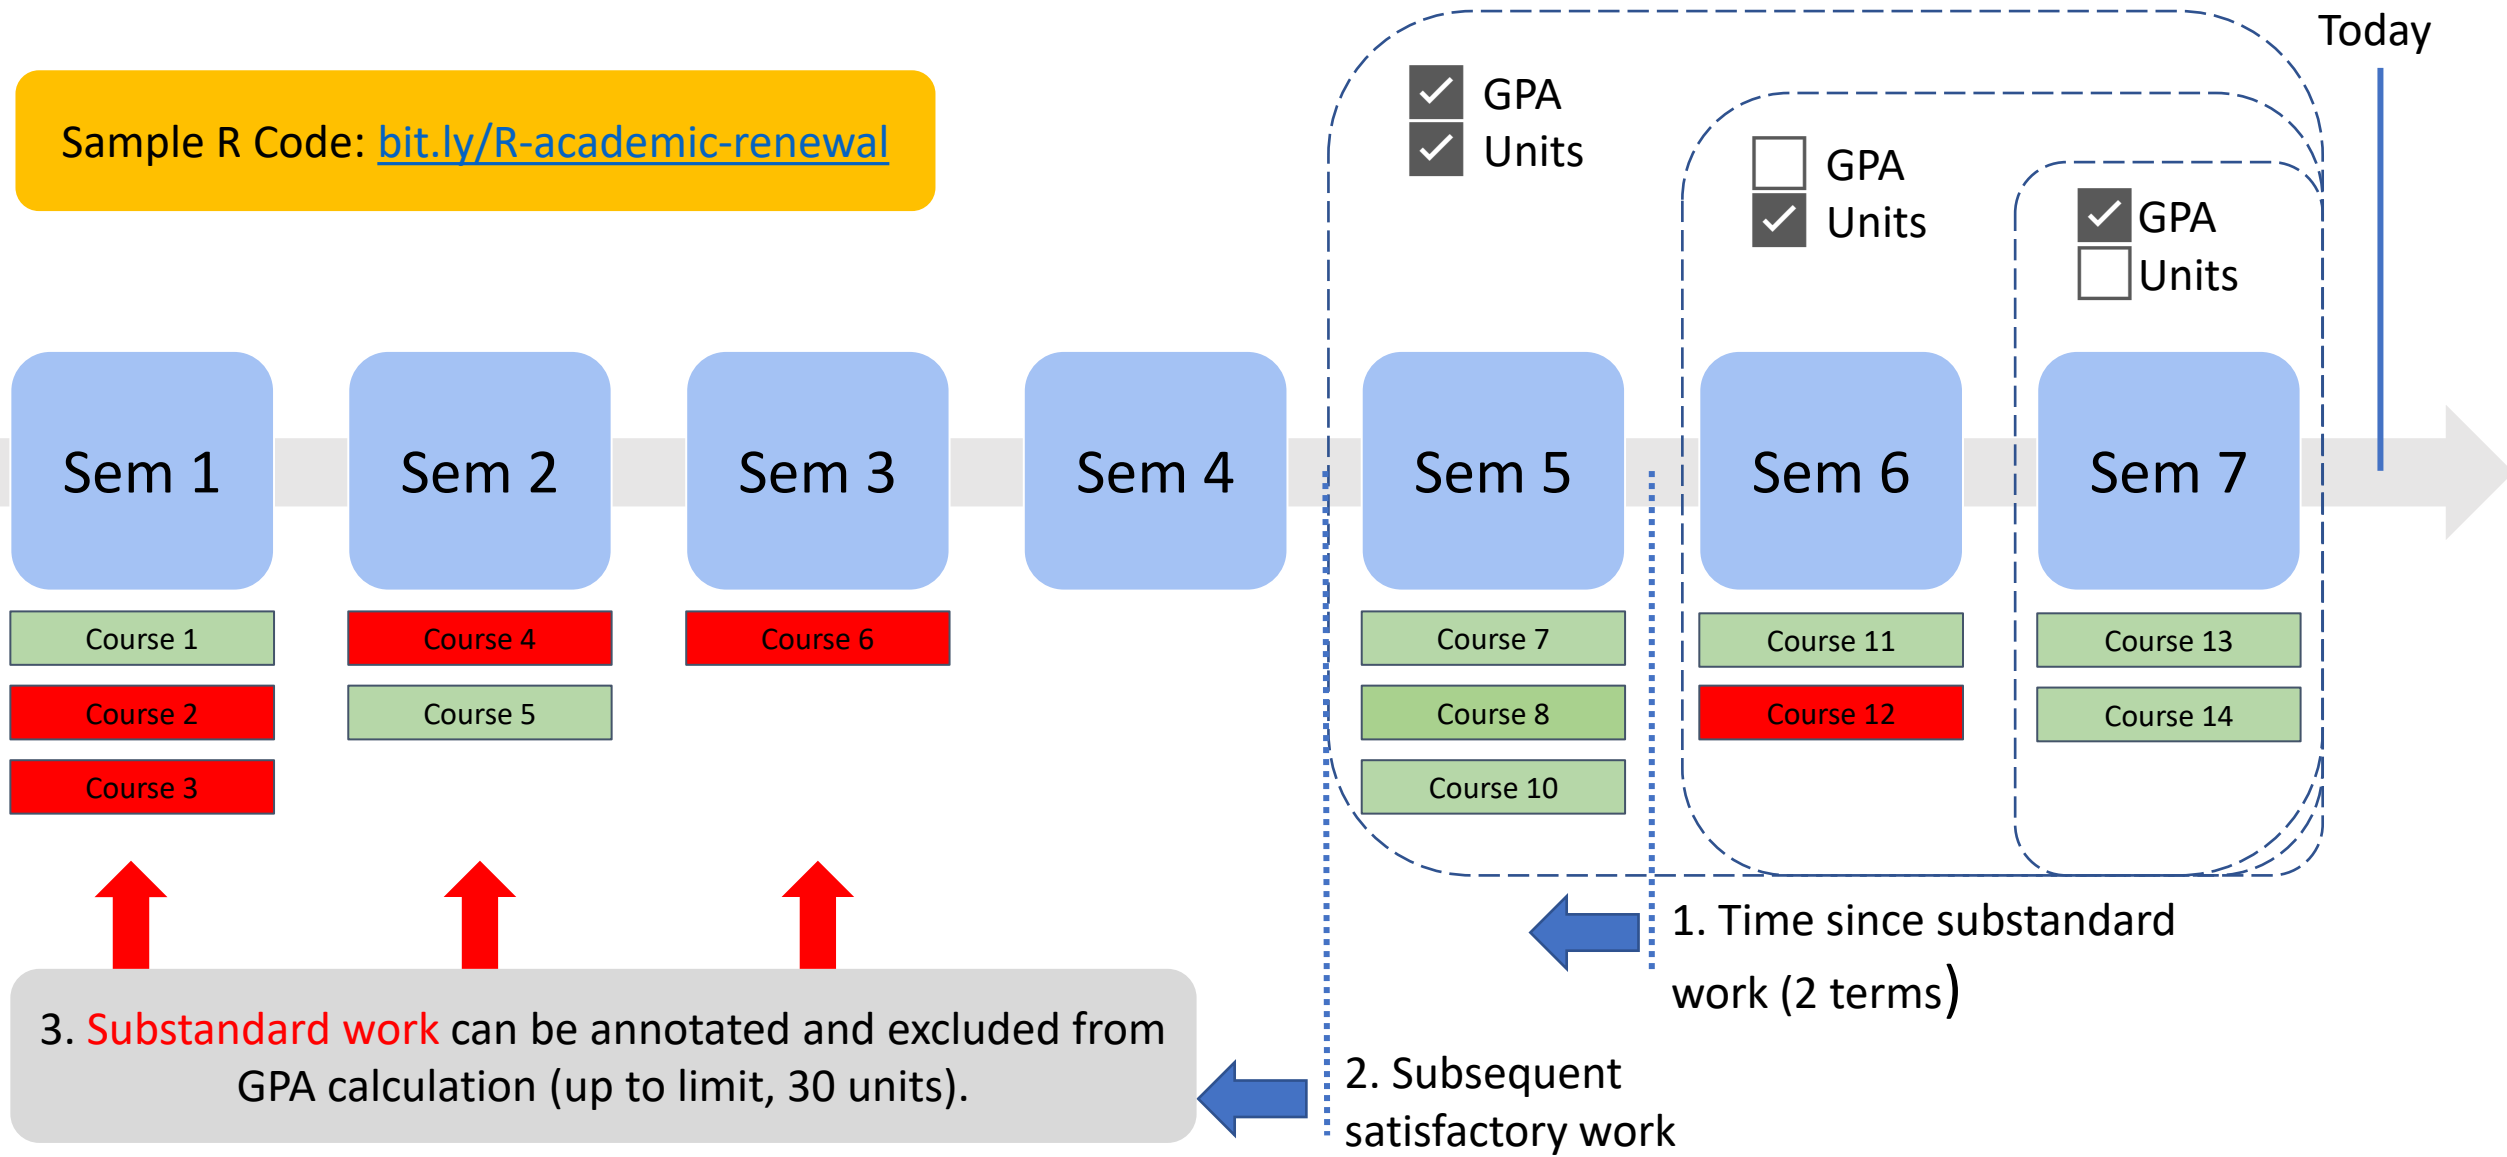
Sample R Code: bit.ly/R-academic-renewal

Today

GPA
Units

GPA
Units

GPA
Units

Sem 1
Course 1
Course 2
Course 3

Sem 2
Course 4
Course 5

Sem 3
Course 6

Sem 4

Sem 5
Course 7
Course 8
Course 10

Sem 6
Course 11
Course 12

Sem 7
Course 13
Course 14

1. Time since substandard work (2 terms)

3. Substandard work can be annotated and excluded from GPA calculation (up to limit, 30 units).

2. Subsequent satisfactory work